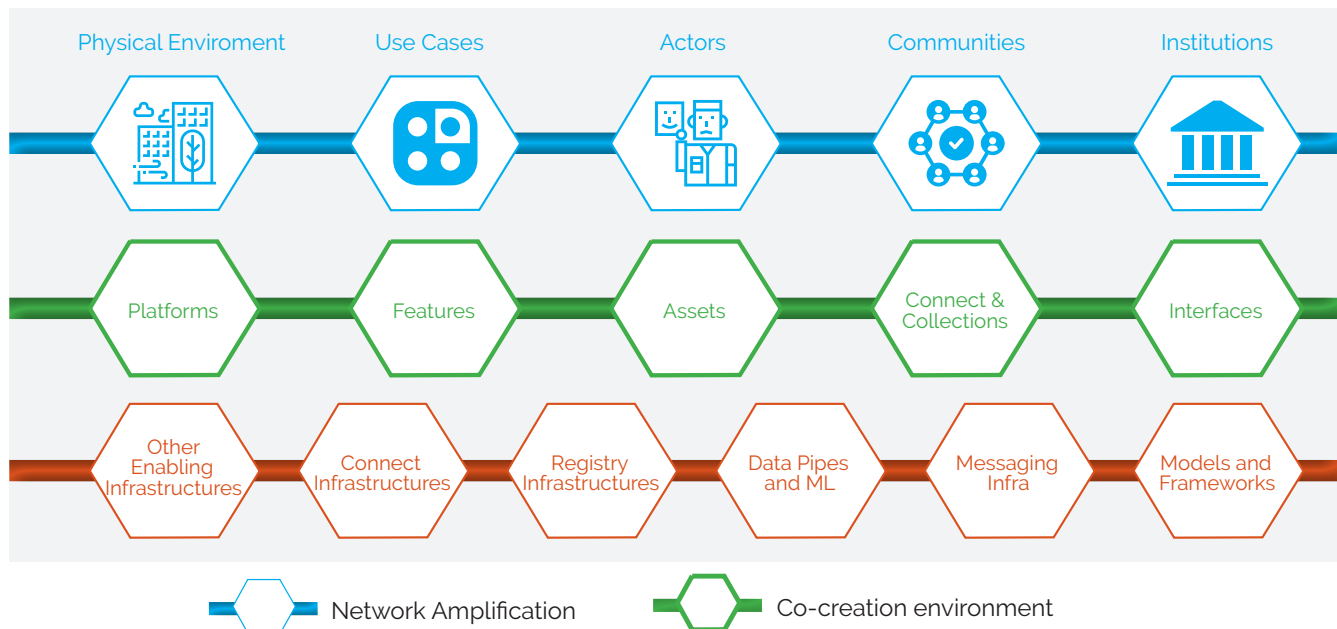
Physical Enviroment
Use Cases
Actors
Communities
Institutions

Platforms
Features
Assets
Connect & Collections
Interfaces

Other Enabling Infrastructures
Connect Infrastructures
Registry Infrastructures
Data Pipes and ML
Messaging Infra
Models and Frameworks

Network Amplification
Co-creation environment